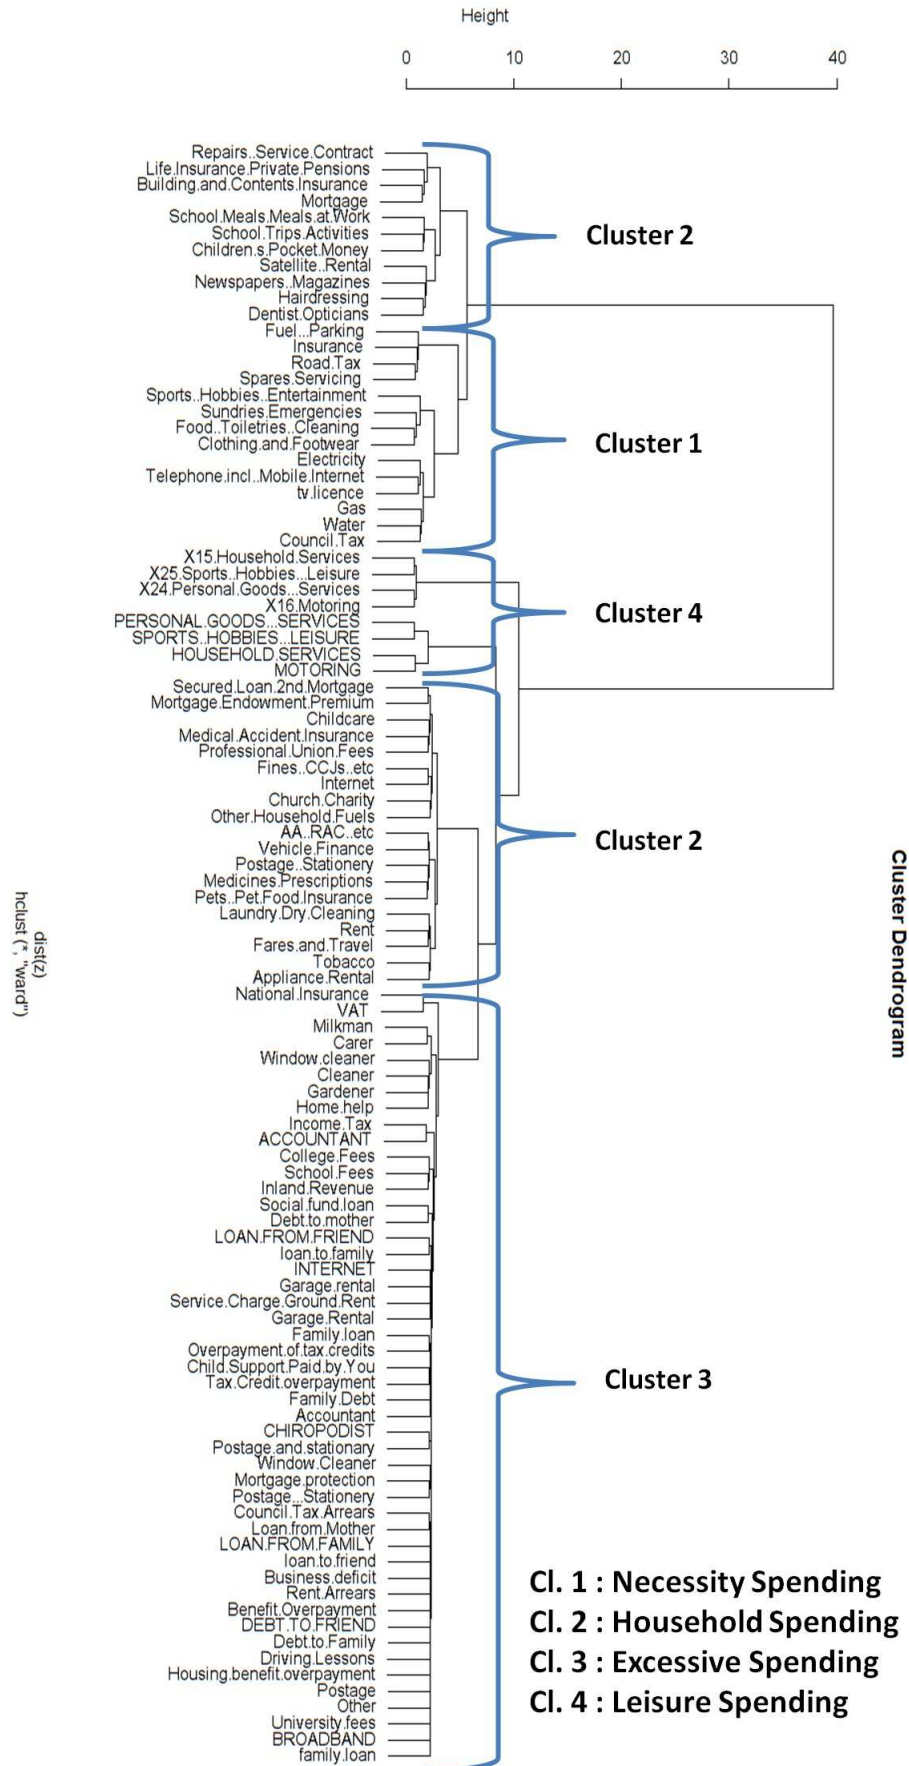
Height

0 10 20 30 40

Repairs..Service.Contract
Life.Insurance.Private.Pensions
Building.and.Contents.Insurance
Mortgage
School.Meals.Meals.at.Work
School.Trips.Activities
Children.s.Pocket.Money
Satellite..Rental
Newspapers..Magazines
Hairdressing
Dentist.Opticians
Fuel...Parking
Insurance
Road.Tax
Spares.Servicing
Sports..Hobbies..Entertainment
Sundries.Emergencies
Food..Toiletries..Cleaning
Clothing.and.Footwear
Electricity
Telephone.incl..Mobile.Internet
tv.licence
Gas
Water
Council.Tax
X15.Household.Services
X25.Sports..Hobbies...Leisure
X24.Personal.Goods...Services
X16.Motoring
PERSONAL.GOODS...SERVICES
SPORTS..HOBBIES...LEISURE
HOUSEHOLD.SERVICES
MOTORING
Secured.Loan.2nd.Mortgage
Mortgage.Endowment.Premium
Childcare
Medical.Accident.Insurance
Professional.Union.Fees
Fines..CCJs..etc
Internet
Church.Charity
Other.Household.Fuels
AA..RAC..etc
Vehicle.Finance
Postage..Stationery
Medicines.Prescriptions
Pets..Pet.Food.Insurance
Laundry.Dry.Cleaning
Rent
Fares.and.Travel
Tobacco
Appliance.Rental
National.Insurance
VAT
Milkman
Carer
Window.cleaner
Cleaner
Gardener
Home.help
Income.Tax
ACCOUNTANT
College.Fees
School.Fees
Inland.Revenue
Social.fund.loan
Debt.to.mother
LOAN.FROM.FRIEND
loan.to.family
INTERNET
Garage.rental
Service.Charge.Ground.Rent
Garage.Rental
Family.loan
Overpayment.of.tax.credits
Child.Support.Paid.by.You
Tax.Credit.overpayment
Family.Debt
Accountant
CHIROPODIST
Postage.and.stationary
Window.Cleaner
Mortgage.protection
Postage...Stationery
Council.Tax.Arrears
Loan.from.Mother
LOAN.FROM.FAMILY
loan.to.friend
Business.deficit
Rent.Arrears
Benefit.Overpayment
DEBT.TO.FRIEND
Debt.to.Family
Driving.Lessons
Housing.benefit.overpayment
Postage
Other
University.fees
BROADBAND
family.loan

Cluster 2
Cluster 1
Cluster 4
Cluster 2
Cluster 3

dist(z)
hclust (*, "ward")

Cluster Dendrogram

Cl. 1 : Necessity Spending
Cl. 2 : Household Spending
Cl. 3 : Excessive Spending
Cl. 4 : Leisure Spending